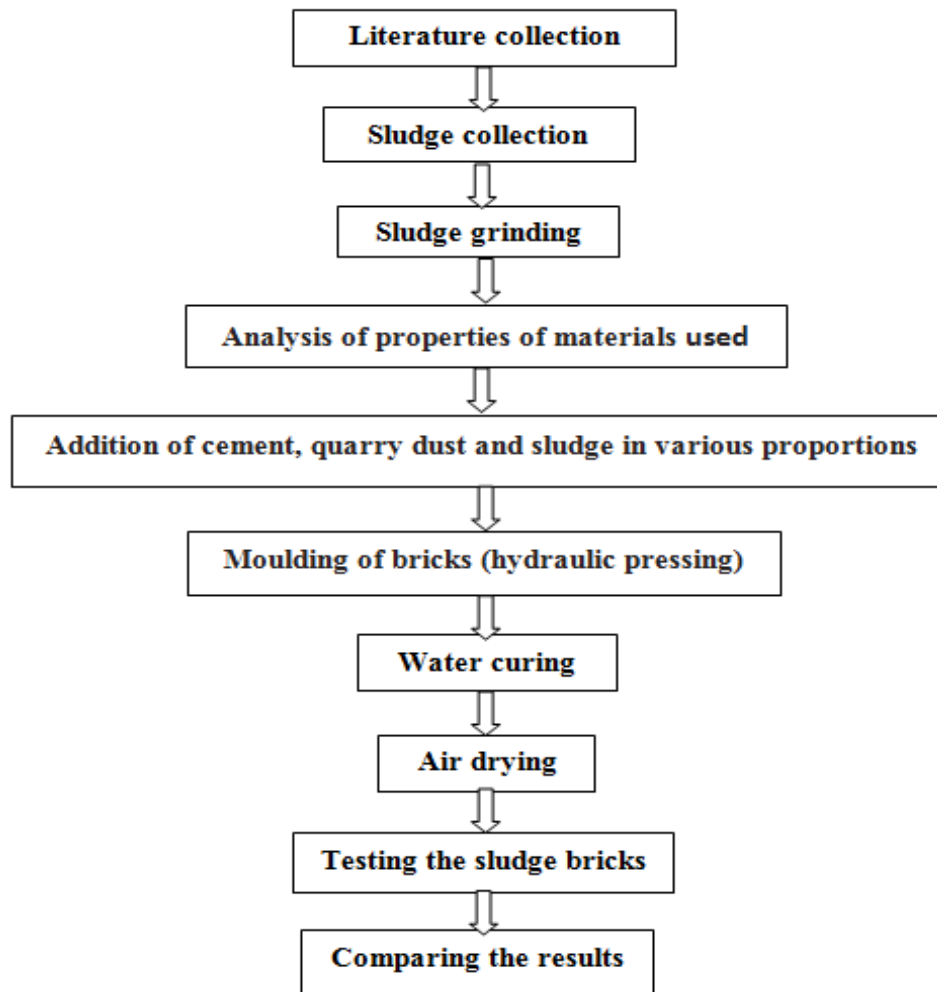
Literature collection

Sludge collection

Sludge grinding

Analysis of properties of materials used

Addition of cement, quarry dust and sludge in various proportions

Moulding of bricks (hydraulic pressing)

Water curing

Air drying

Testing the sludge bricks

Comparing the results